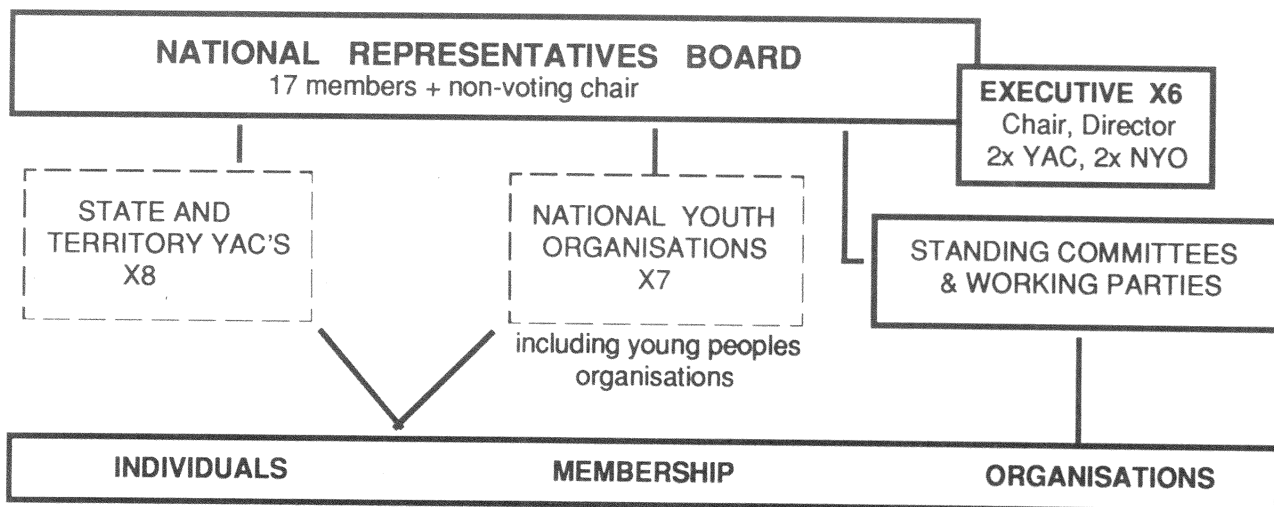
NATIONAL REPRESENTATIVES BOARD
17 members + non-voting chair

EXECUTIVE X6
Chair, Director
2x YAC, 2x NYO

STATE AND TERRITORY YAC'S
X8

NATIONAL YOUTH ORGANISATIONS
X7

including young peoples organisations

STANDING COMMITTEES & WORKING PARTIES

INDIVIDUALS MEMBERSHIP ORGANISATIONS